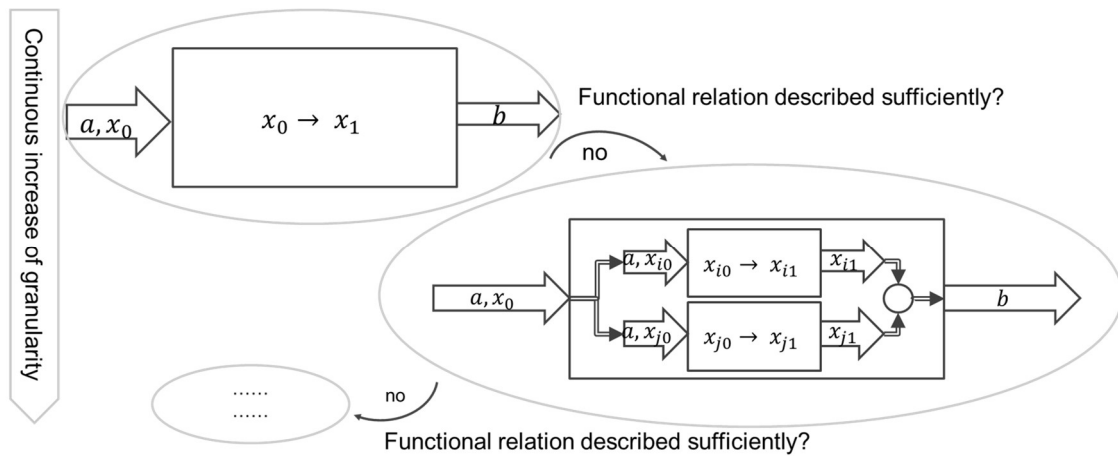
Continuous increase of granularity

$a, x_0$

$x_0 \rightarrow x_1$

$b$

Functional relation described sufficiently?

no

$a, x_0$

$a, x_{i0}$

$x_{i0} \rightarrow x_{i1}$

$x_{i1}$

$a, x_{j0}$

$x_{j0} \rightarrow x_{j1}$

$x_{j1}$

$b$

……
……

no

Functional relation described sufficiently?